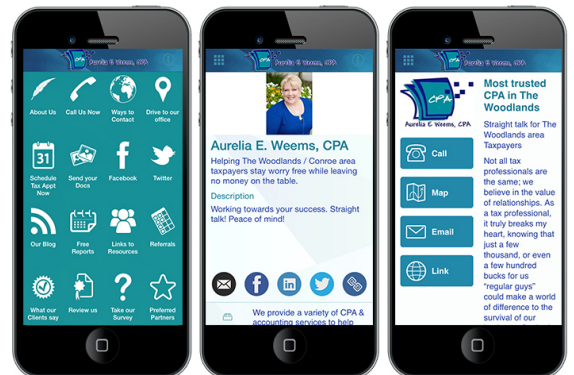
Aurelia E Weems, CPA

About Us
Call Us Now
Ways to Contact
Drive to our office
31
Schedule Tax Appt Now
Send your Docs
Facebook
Twitter
Our Blog
Free Reports
Links to Resources
Referrals
What our Clients say
Review us
Take our Survey
Preferred Partners

Aurelia E Weems, CPA

Aurelia E. Weems, CPA

Helping The Woodlands / Conroe area taxpayers stay worry free while leaving no money on the table.

Description

Working towards your success. Straight talk! Peace of mind!

We provide a variety of CPA & accounting services to help

Aurelia E Weems, CPA

CPA
Aurelia E Weems, CPA

Most trusted CPA in The Woodlands

Straight talk for The Woodlands area Taxpayers

Not all tax professionals are the same; we believe in the value of relationships. As a tax professional, it truly breaks my heart, knowing that just a few thousand, or even a few hundred bucks for us "regular guys" could make a world of difference to the survival of our

Call
Map
Email
Link